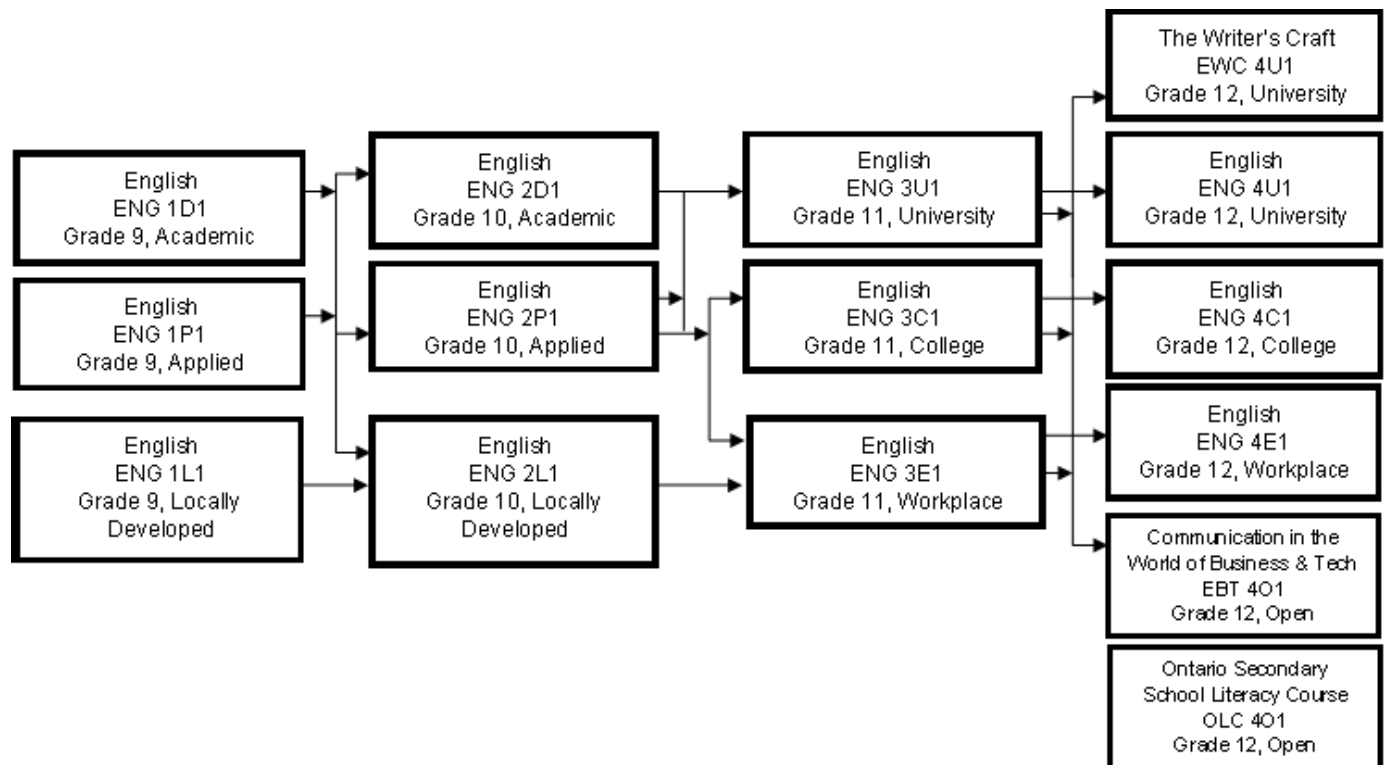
English
ENG 1D1
Grade 9, Academic

English
ENG 1P1
Grade 9, Applied

English
ENG 1L1
Grade 9, Locally Developed

English
ENG 2D1
Grade 10, Academic

English
ENG 2P1
Grade 10, Applied

English
ENG 2L1
Grade 10, Locally Developed

English
ENG 3U1
Grade 11, University

English
ENG 3C1
Grade 11, College

English
ENG 3E1
Grade 11, Workplace

The Writer's Craft
EWC 4U1
Grade 12, University

English
ENG 4U1
Grade 12, University

English
ENG 4C1
Grade 12, College

English
ENG 4E1
Grade 12, Workplace

Communication in the World of Business & Tech
EBT 4O1
Grade 12, Open

Ontario Secondary School Literacy Course
OLC 4O1
Grade 12, Open